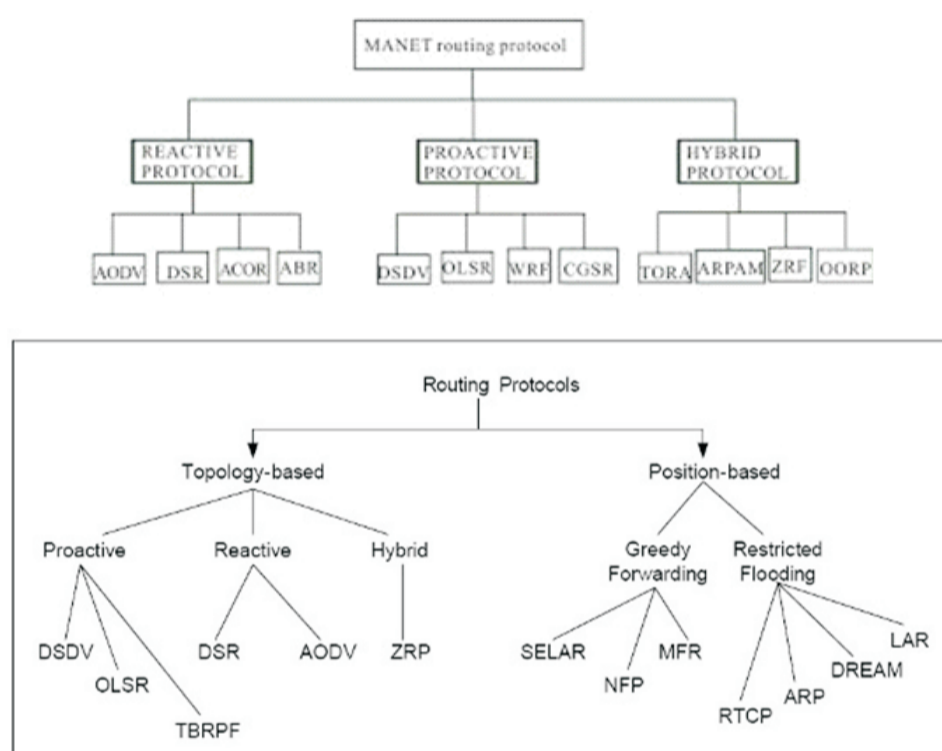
MANET routing protocol

REACTIVE PROTOCOL

PROACTIVE PROTOCOL

HYBRID PROTOCOL

AODV

DSR

ACOR

ABR

DSDV

OLSR

WRF

CGSR

TORA

ARPAM

ZRF

OORP

Routing Protocols

Topology-based

Position-based

Proactive

Reactive

Hybrid

Greedy Forwarding

Restricted Flooding

DSDV

OLSR

TBRPF

DSR

AODV

ZRP

SELAR

NFP

MFR

RTCP

ARP

DREAM

LAR